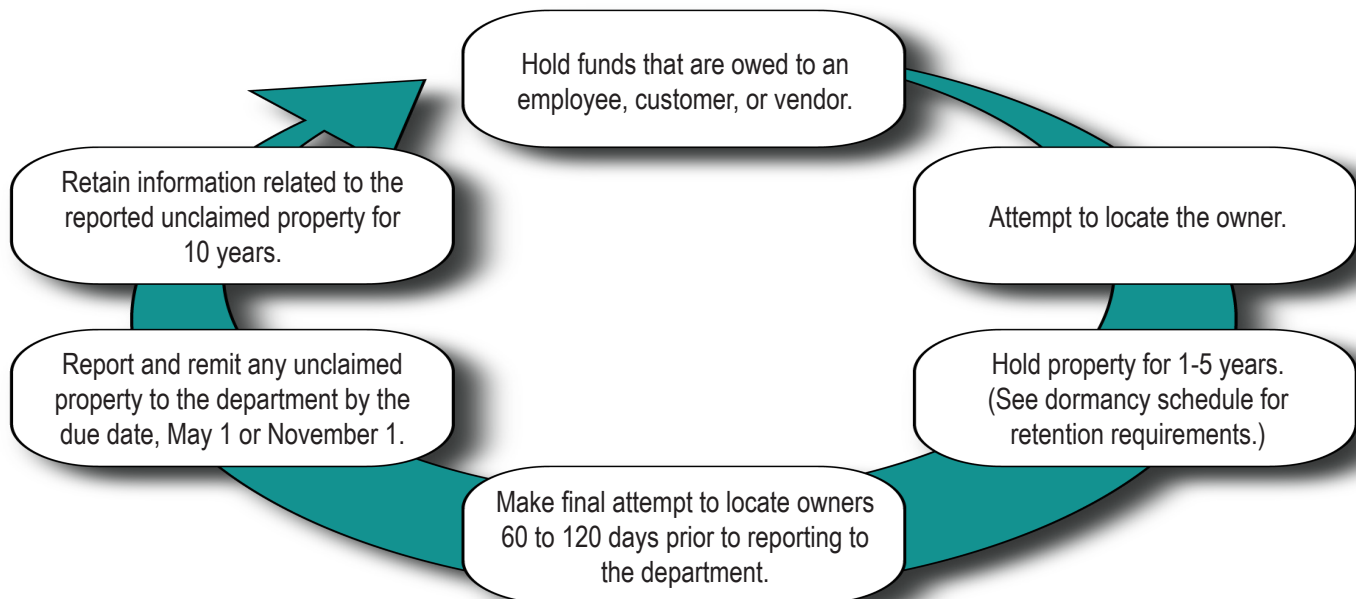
Hold funds that are owed to an employee, customer, or vendor.

Attempt to locate the owner.

Hold property for 1-5 years. (See dormancy schedule for retention requirements.)

Make final attempt to locate owners 60 to 120 days prior to reporting to the department.

Report and remit any unclaimed property to the department by the due date, May 1 or November 1.

Retain information related to the reported unclaimed property for 10 years.